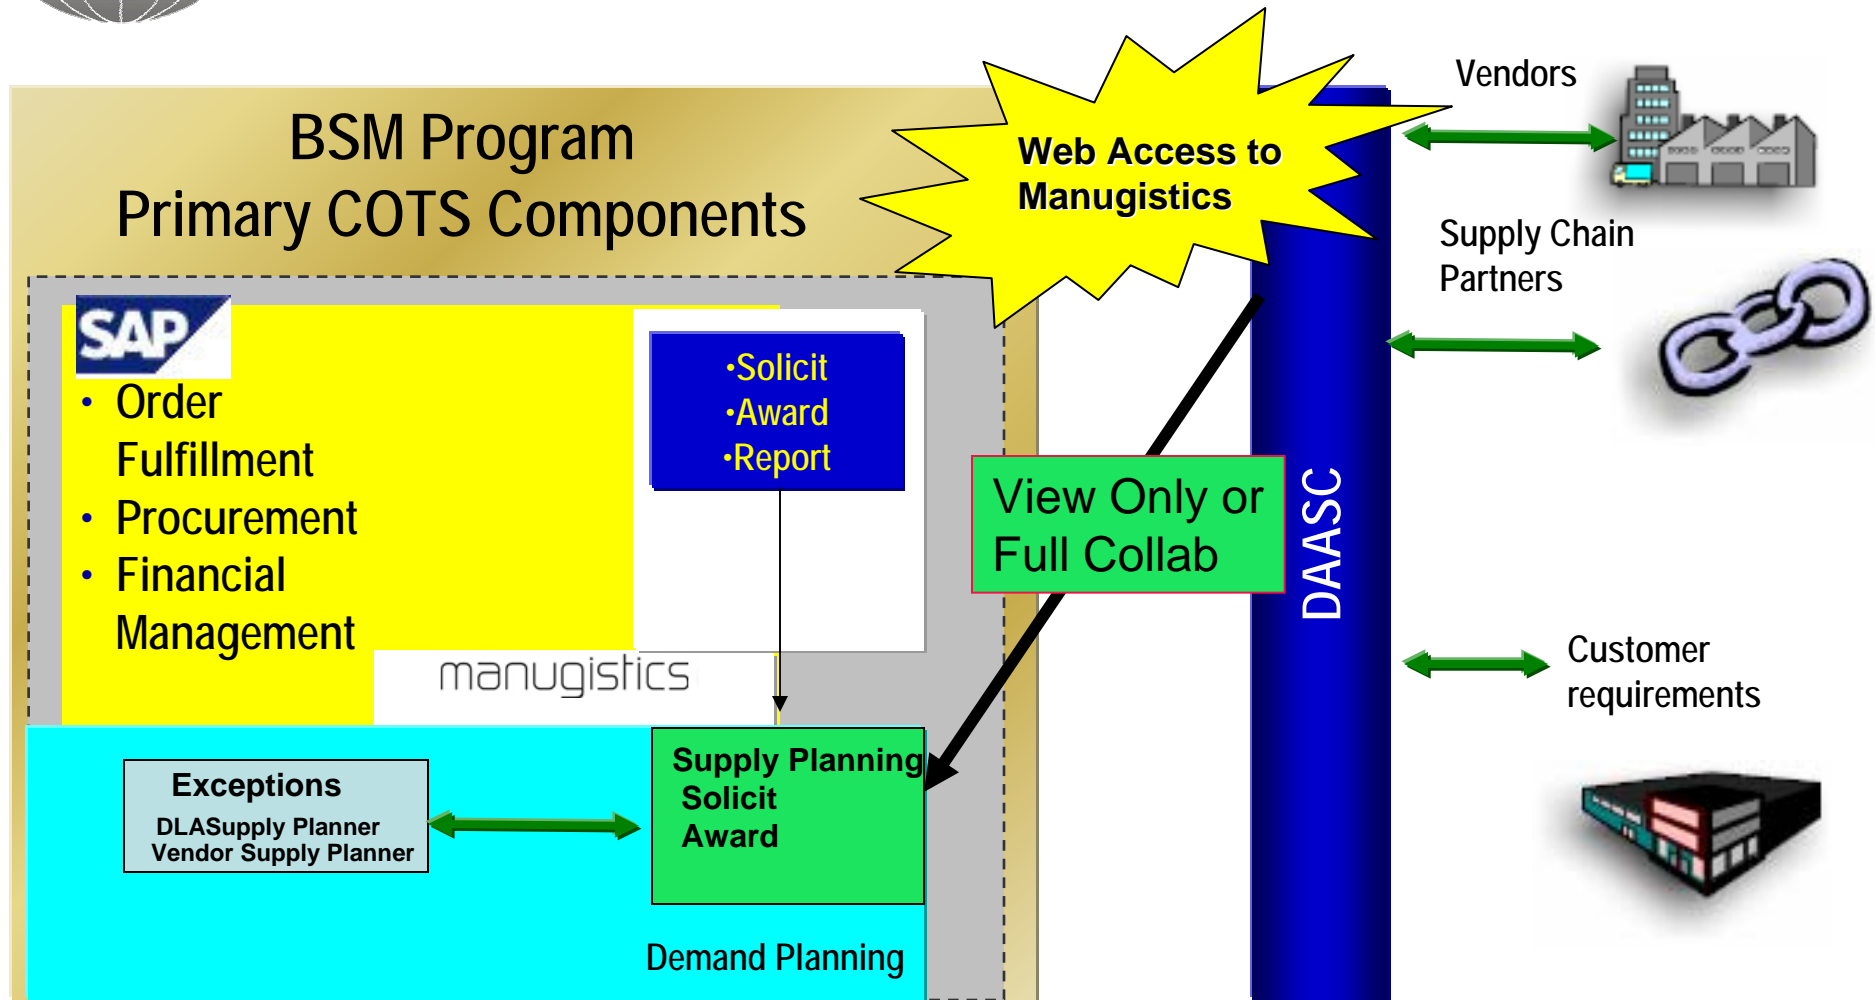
BSM Program
Primary COTS Components

Web Access to Manugistics

Vendors

Supply Chain Partners

SAP

• Order Fulfillment
• Procurement
• Financial Management

•Solicit
•Award
•Report

View Only or Full Collab

DAASC

manugistics

Customer requirements

Exceptions
DLASupply Planner
Vendor Supply Planner

Supply Planning
Solicit
Award

Demand Planning